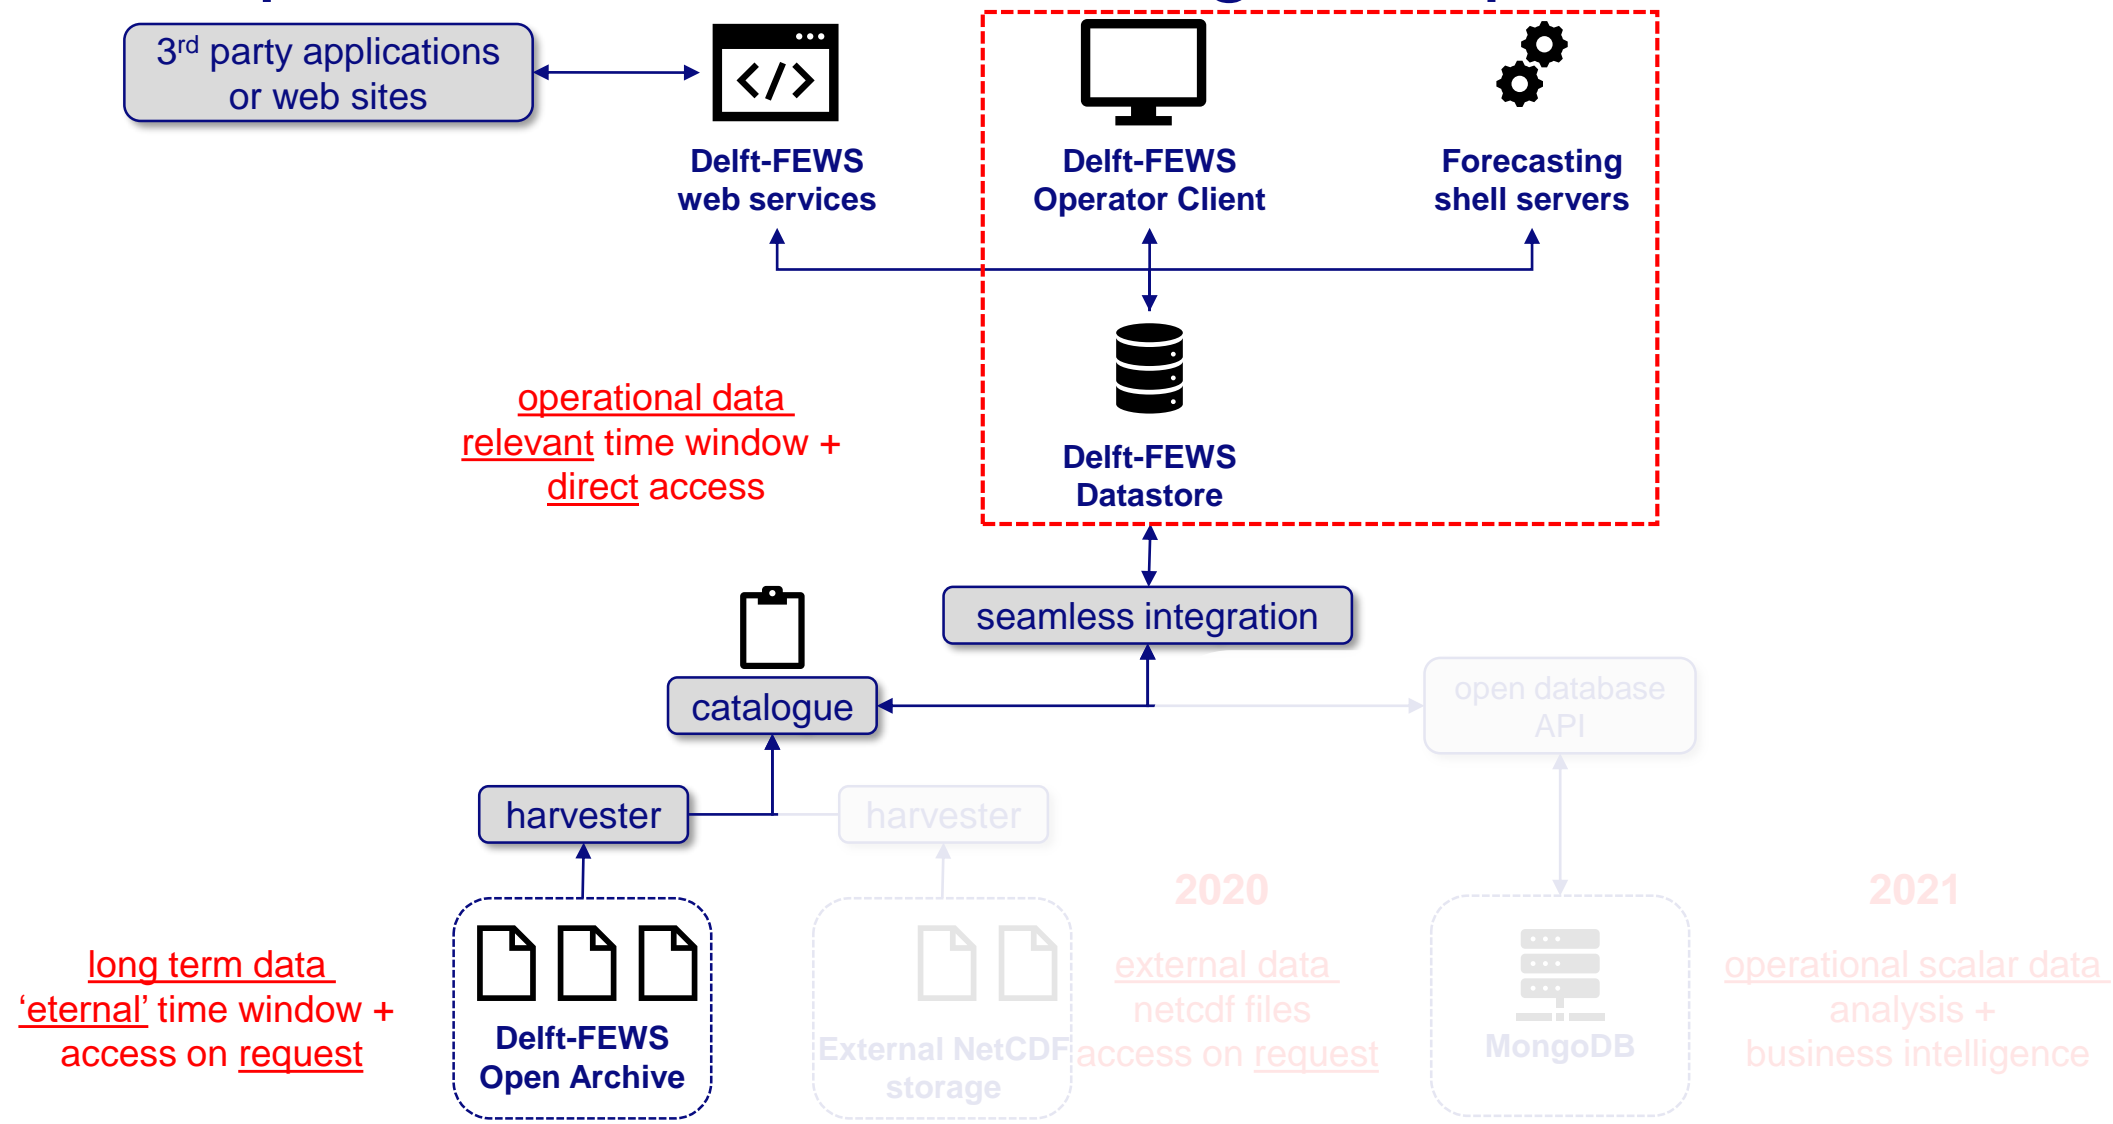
3rd party applications or web sites

Delft-FEWS web services

Delft-FEWS Operator Client

Forecasting shell servers

operational data relevant time window + direct access

Delft-FEWS Datastore

seamless integration

catalogue

open database API

harvester

harvester

2020

2021

long term data 'eternal' time window + access on request

Delft-FEWS Open Archive

External NetCDF storage

external data netcdf files access on request

MongoDB

operational scalar data analysis + business intelligence